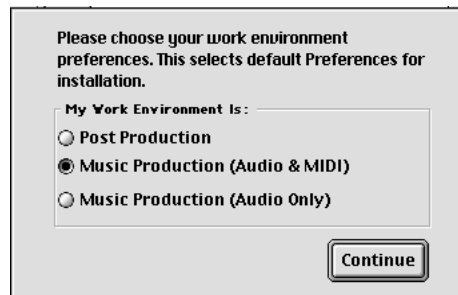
Please choose your work environment preferences. This selects default Preferences for installation.

My Work Environment Is:

Post Production

Music Production (Audio & MIDI)

Music Production (Audio Only)

Continue